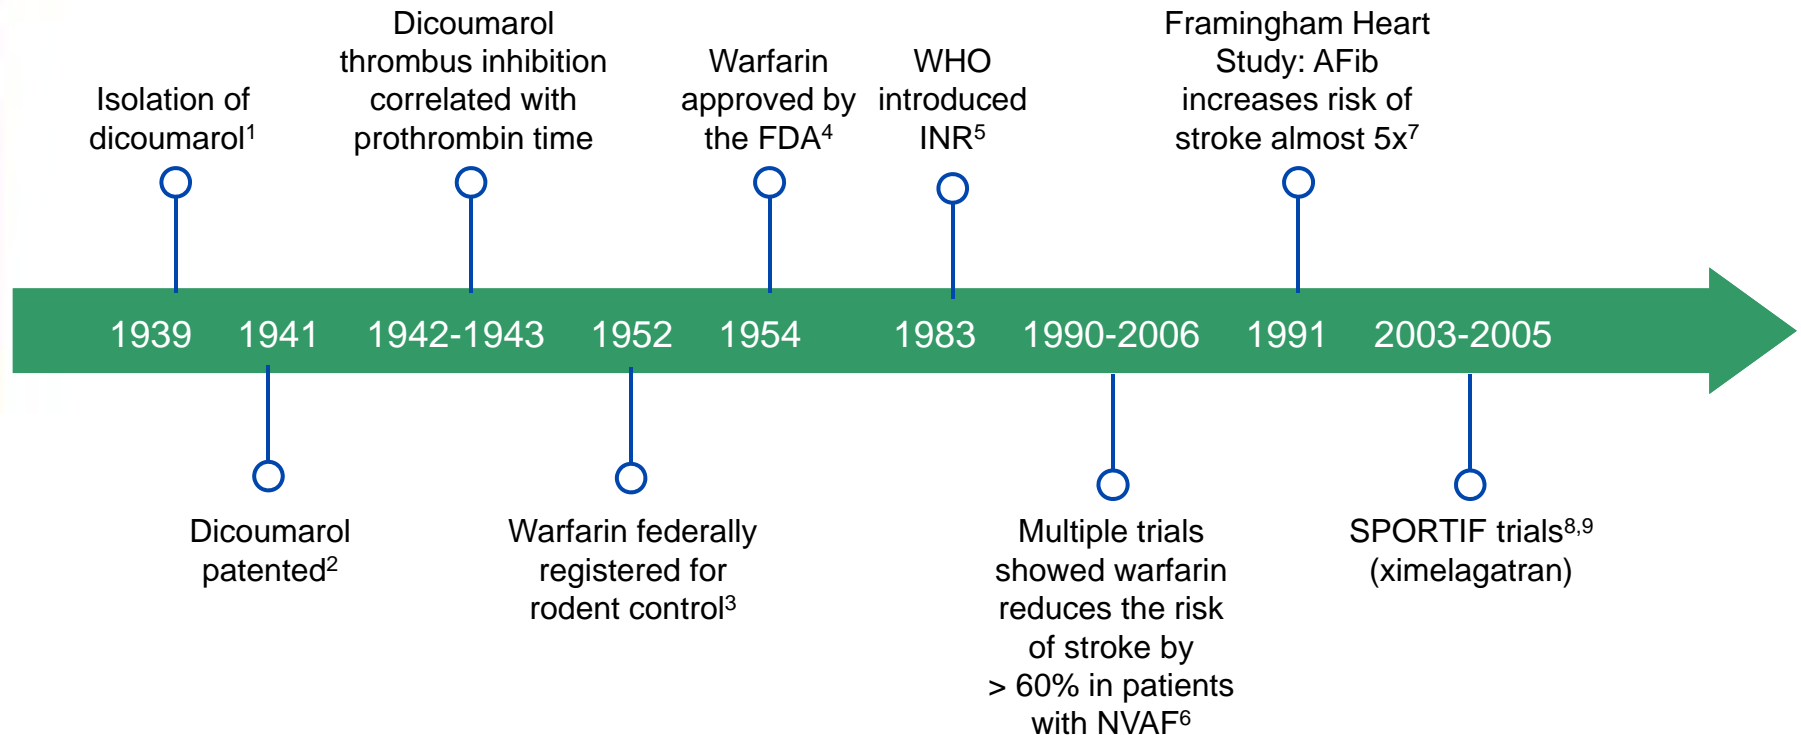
Isolation of dicoumarol$^1$

Dicoumarol thrombus inhibition correlated with prothrombin time

Warfarin approved by the FDA$^4$

WHO introduced INR$^5$

Framingham Heart Study: AFib increases risk of stroke almost 5x$^7$

1939 1941 1942-1943 1952 1954 1983 1990-2006 1991 2003-2005

Dicoumarol patented$^2$

Warfarin federally registered for rodent control$^3$

Multiple trials showed warfarin reduces the risk of stroke by > 60% in patients with NVAF$^6$

SPORTIF trials$^{8,9}$ (ximelagatran)